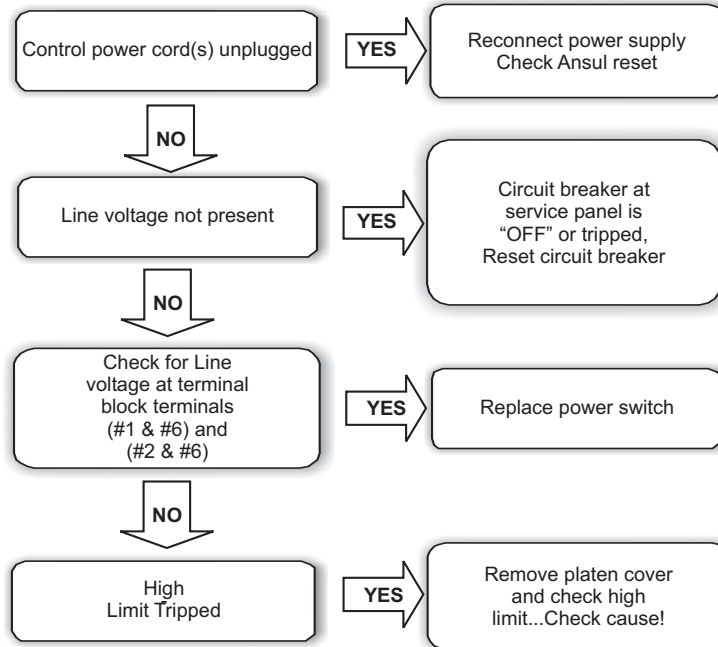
Control power cord(s) unplugged

YES

Reconnect power supply
Check Ansul reset

NO

Line voltage not present

YES

Circuit breaker at service panel is "OFF" or tripped, Reset circuit breaker

NO

Check for Line voltage at terminal block terminals (#1 & #6) and (#2 & #6)

YES

Replace power switch

NO

High Limit Tripped

YES

Remove platen cover and check high limit...Check cause!